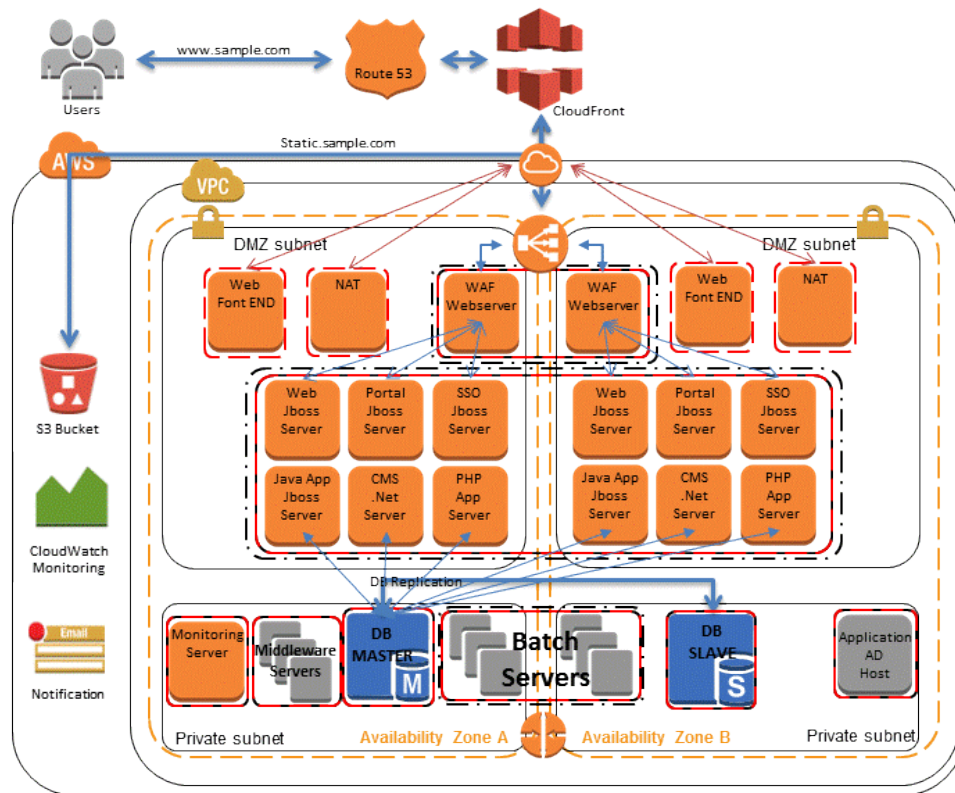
Users
www.sample.com
Route 53
CloudFront
Static.sample.com
AWS
VPC
DMZ subnet
DMZ subnet
Web Font END
NAT
WAF Webserver
WAF Webserver
Web Font END
NAT
Web Jboss Server
Portal Jboss Server
SSO Jboss Server
Web Jboss Server
Portal Jboss Server
SSO Jboss Server
Java App Jboss Server
CMS .Net Server
PHP App Server
Java App Jboss Server
CMS .Net Server
PHP App Server
S3 Bucket
CloudWatch Monitoring
Email
Notification
DB Replication
Monitoring Server
Middleware Servers
DB MASTER
M
Batch Servers
DB SLAVE
S
Application AD Host
Private subnet
Availability Zone A
Availability Zone B
Private subnet